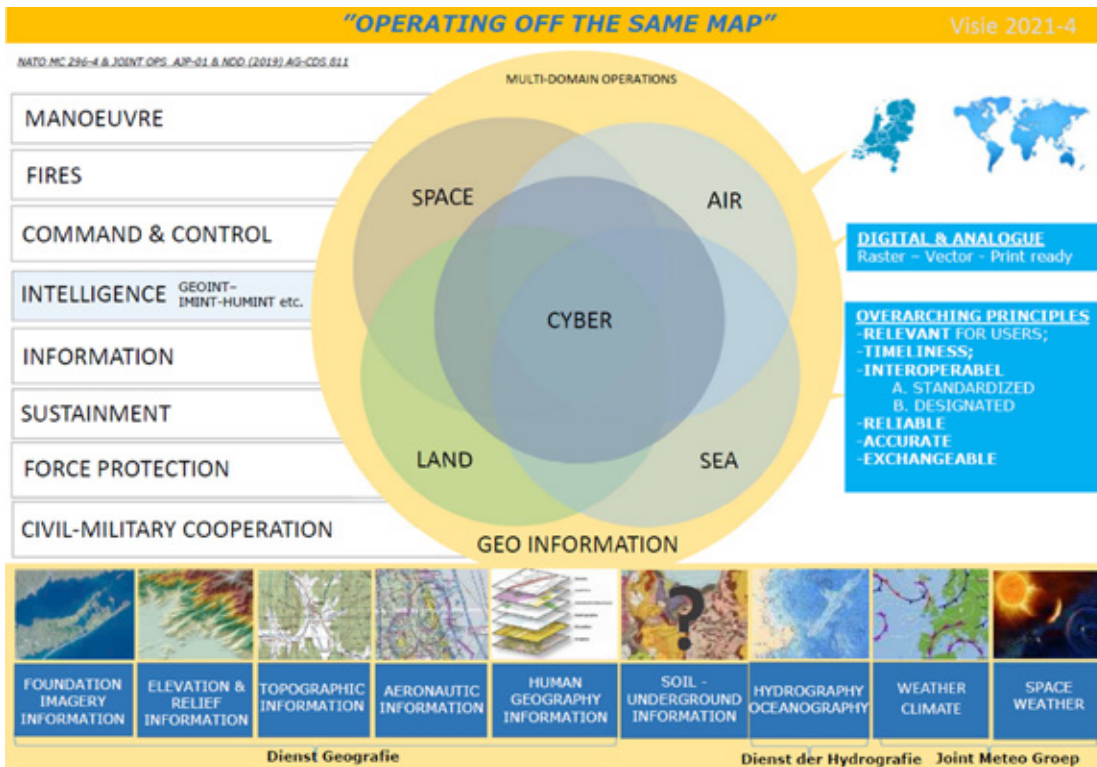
"OPERATING OFF THE SAME MAP"

Visie 2021-4

NATO MC 296-4 & JOINT OPS AJP-01 & NDD (2019) AG-CDS 011

MANOEUVRE

FIRES

COMMAND & CONTROL

INTELLIGENCE GEOINT-IMINT-HUMINT etc.

INFORMATION

SUSTAINMENT

FORCE PROTECTION

CIVIL-MILITARY COOPERATION

MULTI-DOMAIN OPERATIONS

SPACE

AIR

CYBER

LAND

SEA

GEO INFORMATION

DIGITAL & ANALOGUE
Raster – Vector – Print ready

OVERARCHING PRINCIPLES
-RELEVANT FOR USERS;
-TIMELINESS;
-INTEROPERABEL
A. STANDARDIZED
B. DESIGNATED
-RELIABLE
-ACCURATE
-EXCHANGEABLE

FOUNDATION IMAGERY INFORMATION

ELEVATION & RELIEF INFORMATION

TOPOGRAPHIC INFORMATION

AERONAUTIC INFORMATION

HUMAN GEOGRAPHY INFORMATION

SOIL - UNDERGROUND INFORMATION

HYDROGRAPHY OCEANOGRAPHY

WEATHER CLIMATE

SPACE WEATHER

Dienst Geografie

Dienst der Hydrografie

Joint Meteo Groep